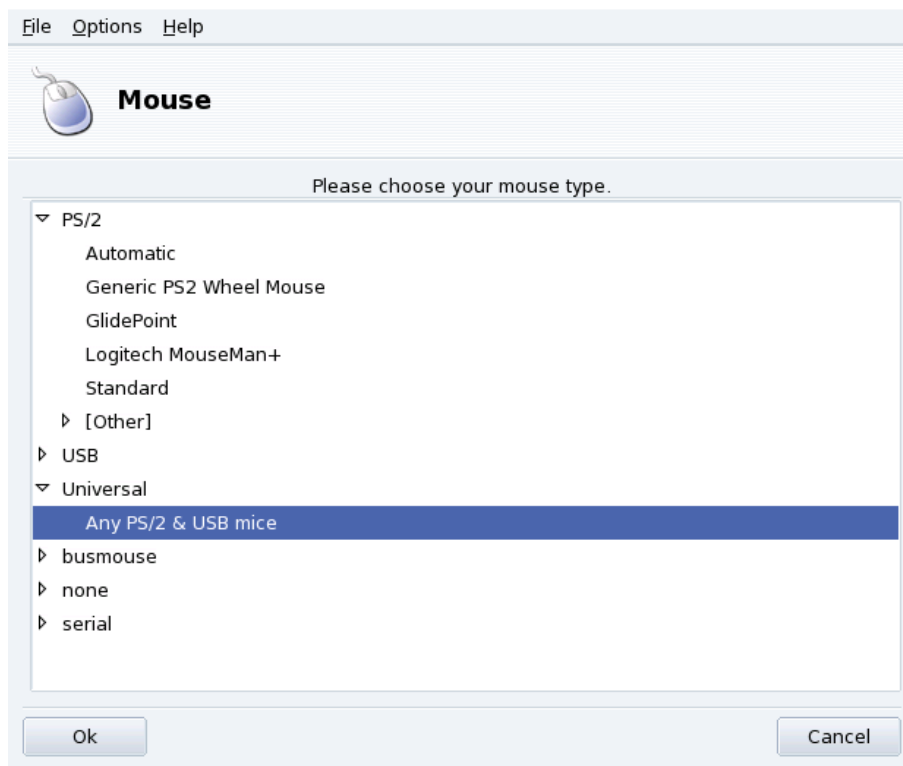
File Options Help

Mouse

Please choose your mouse type.

PS/2
Automatic
Generic PS2 Wheel Mouse
GlidePoint
Logitech MouseMan+
Standard
[Other]
USB
Universal
Any PS/2 & USB mice
busmouse
none
serial

Ok
Cancel